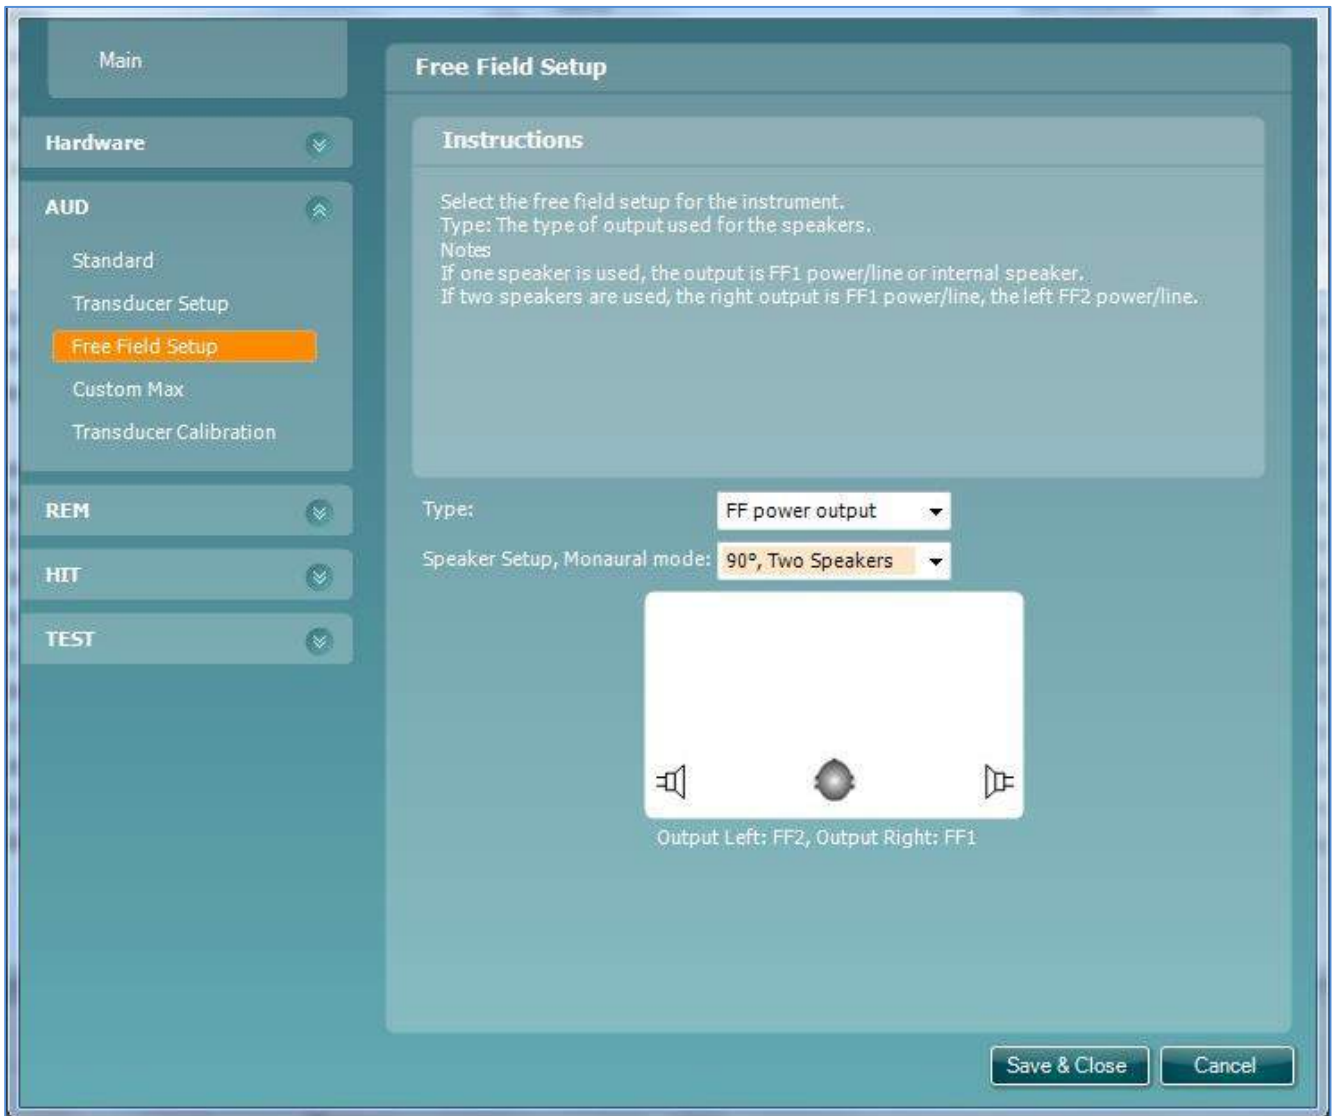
Main

Hardware

AUD

Standard

Transducer Setup

Free Field Setup

Custom Max

Transducer Calibration

REM

HIT

TEST

Free Field Setup

Instructions

Select the free field setup for the instrument.
Type: The type of output used for the speakers.
Notes
If one speaker is used, the output is FF1 power/line or internal speaker.
If two speakers are used, the right output is FF1 power/line, the left FF2 power/line.

Type: FF power output

Speaker Setup, Monaural mode: 90°, Two Speakers

Output Left: FF2, Output Right: FF1

Save & Close

Cancel